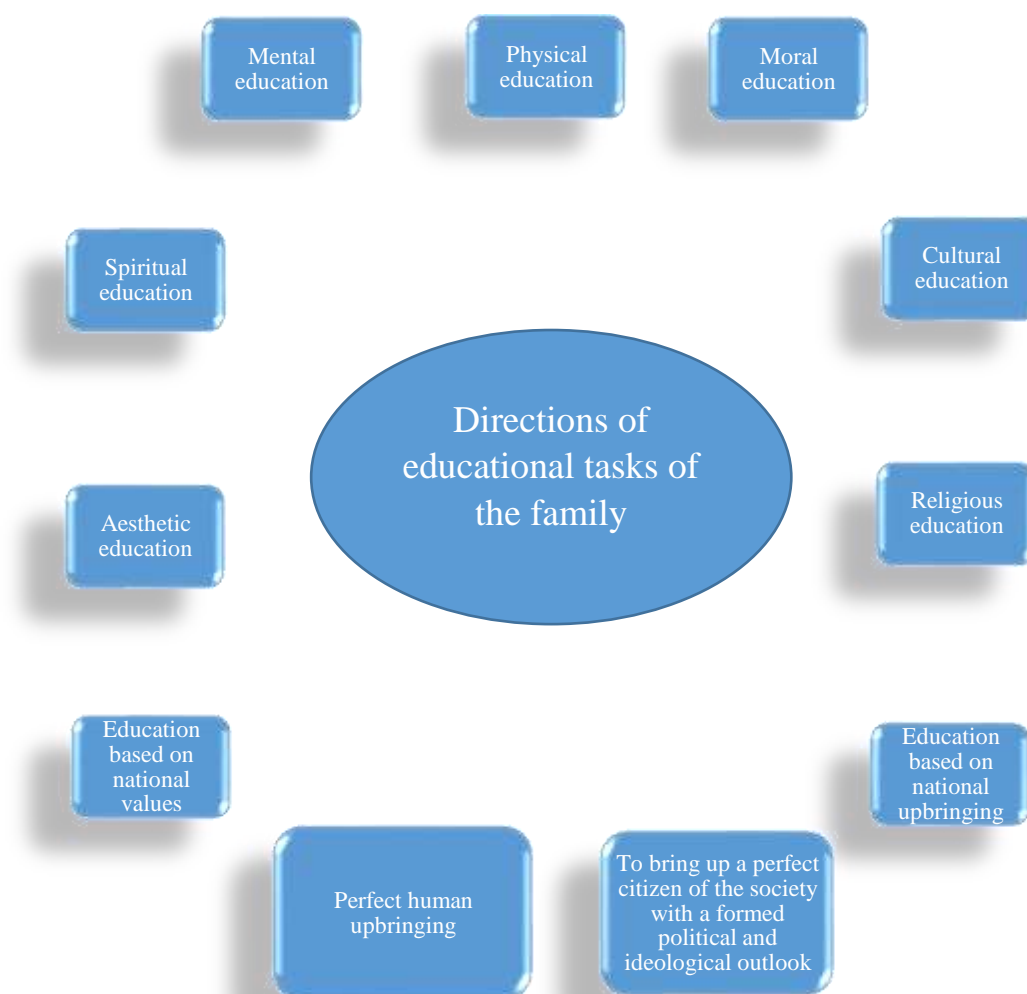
Mental education

Physical education

Moral education

Spiritual education

Cultural education

Directions of educational tasks of the family

Aesthetic education

Religious education

Education based on national values

Education based on national upbringing

Perfect human upbringing

To bring up a perfect citizen of the society with a formed political and ideological outlook